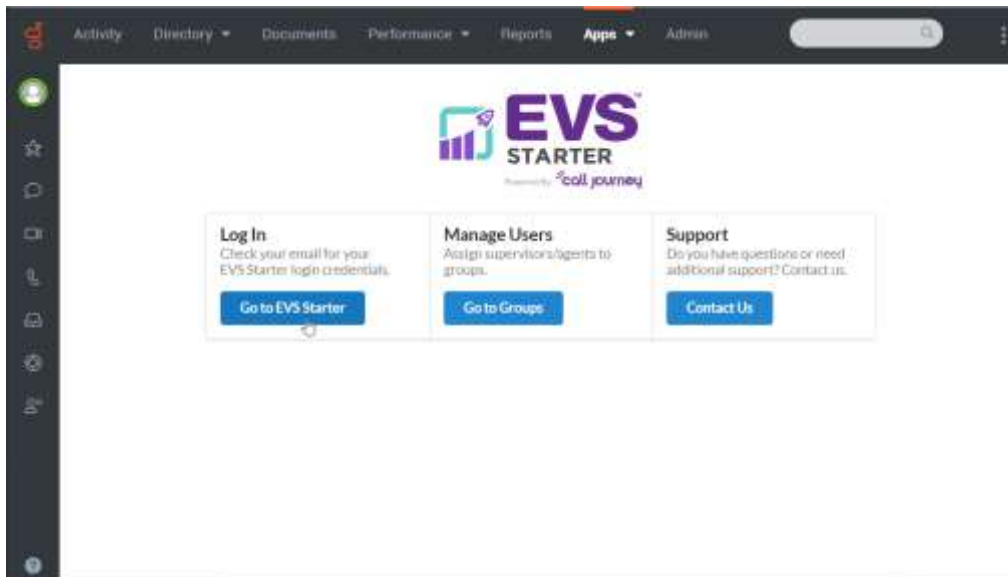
Activity Directory ▾ Documents Performance ▾ Reports Apps ▾ Admin

EVS™
STARTER
Powered by call journey

Log In
Check your email for your EVS Starter login credentials.
Go to EVS Starter

Manage Users
Assign supervisors/agents to groups.
Go to Groups

Support
Do you have questions or need additional support? Contact us.
Contact Us